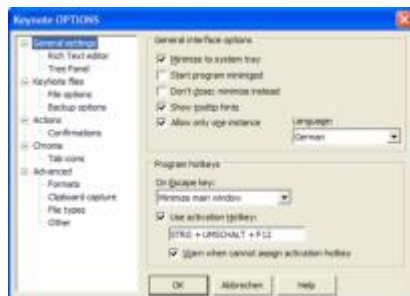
Keynote OPTIONS

General settings
Rich Text editor
Tree Panel
Keynote files
File options
Backup options
Actions
Confirmations
Chrome
Tab icons
Advanced
Formats
Clipboard capture
File types
Other

General interface options
Minimize to system tray
Start program minimized
Don't close; minimize instead
Show tooltip hints
Allow only one instance
Language:
German

Program hotkeys
On Escape key:
Minimize main window
Use activation hotkey:
STRG + UMSCHALT + F12
Warn when cannot assign activation hotkey

OK
Abbrechen
Help